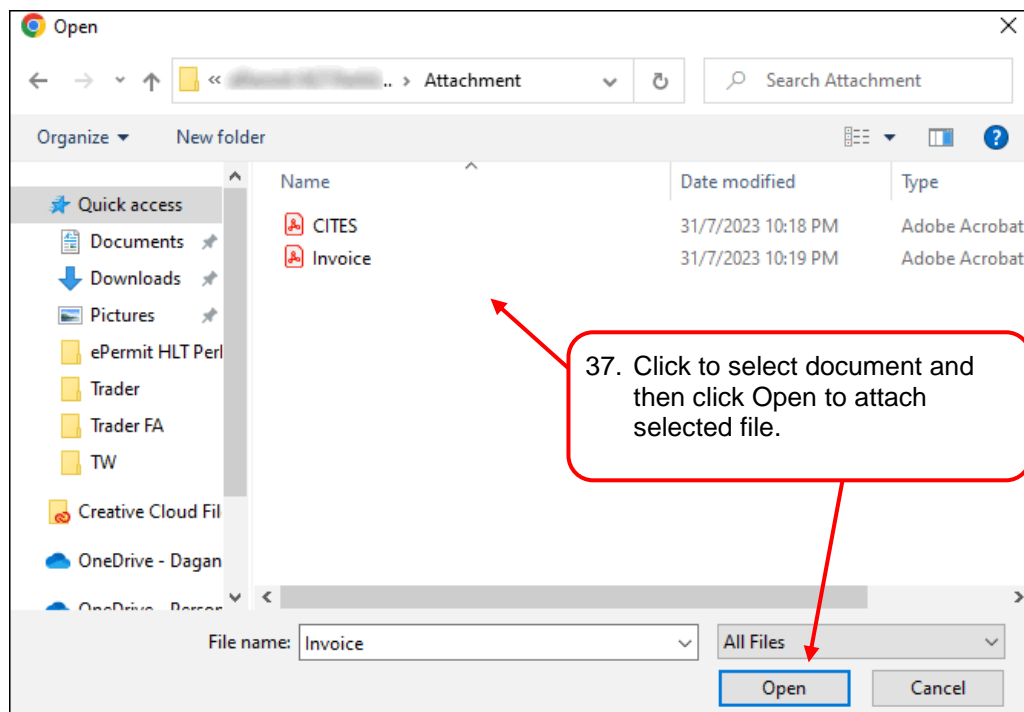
Open

« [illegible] .. › Attachment

Search Attachment

Organize ▾ New folder

Quick access
Documents
Downloads
Pictures
ePermit HLT Perl
Trader
Trader FA
TW
Creative Cloud Fil
OneDrive - Dagan
OneDrive - Persor

| Name | Date modified | Type |
|---|---|---|
| CITES | 31/7/2023 10:18 PM | Adobe Acrobat |
| Invoice | 31/7/2023 10:19 PM | Adobe Acrobat |

37. Click to select document and then click Open to attach selected file.

File name: Invoice

All Files

Open Cancel